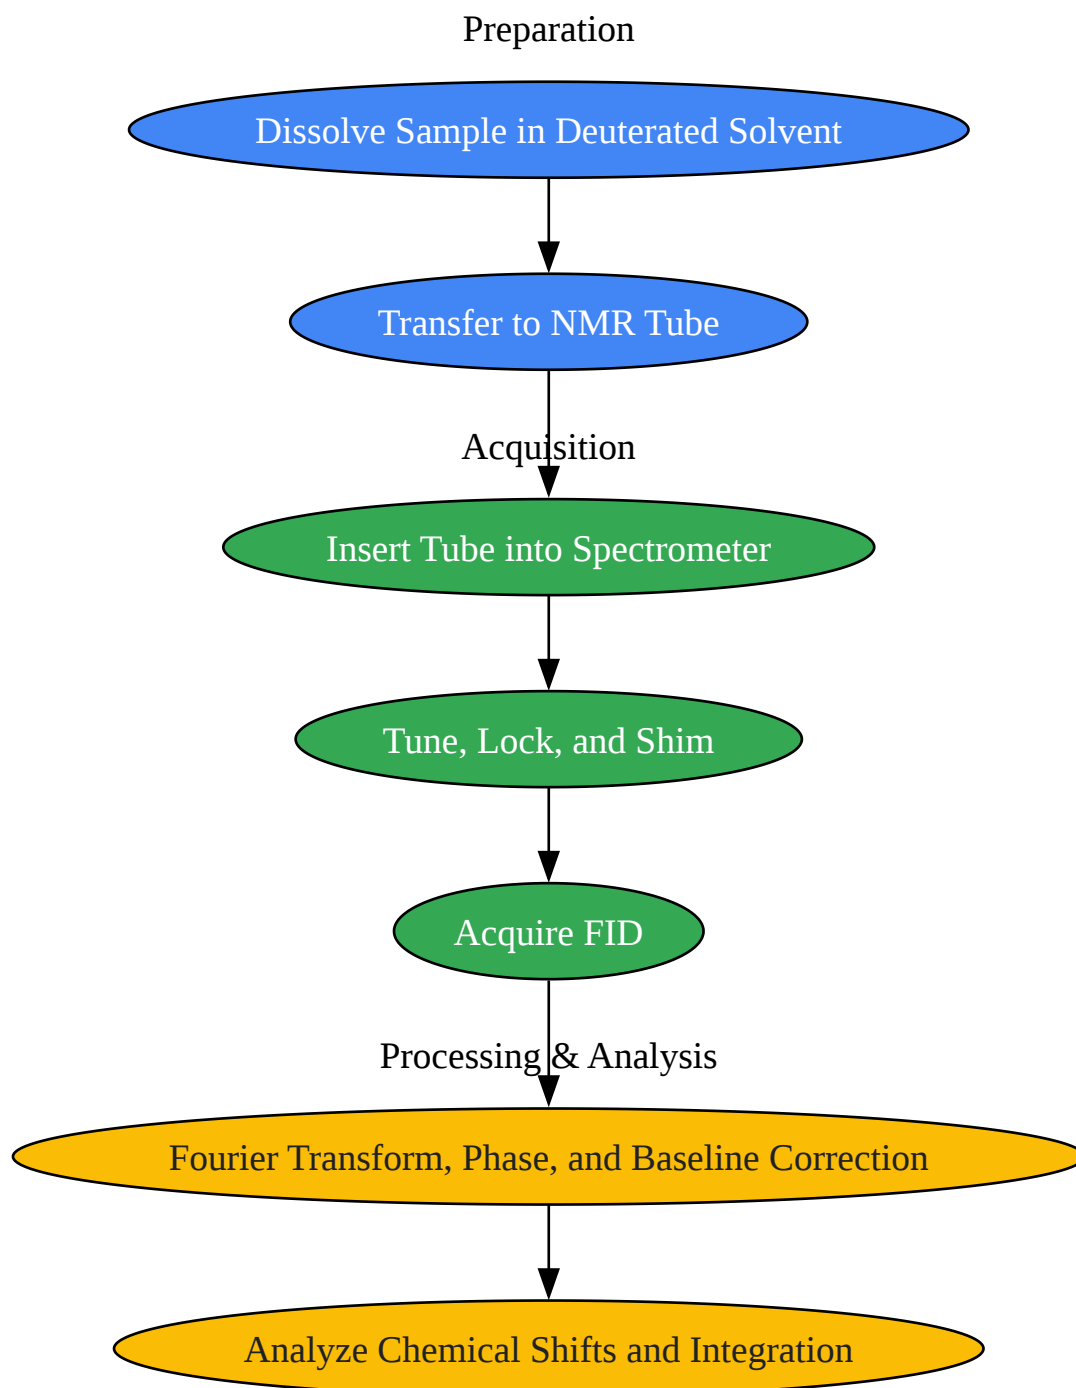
Preparation

Dissolve Sample in Deuterated Solvent

Transfer to NMR Tube

Acquisition

Insert Tube into Spectrometer

Tune, Lock, and Shim

Acquire FID

Processing & Analysis

Fourier Transform, Phase, and Baseline Correction

Analyze Chemical Shifts and Integration